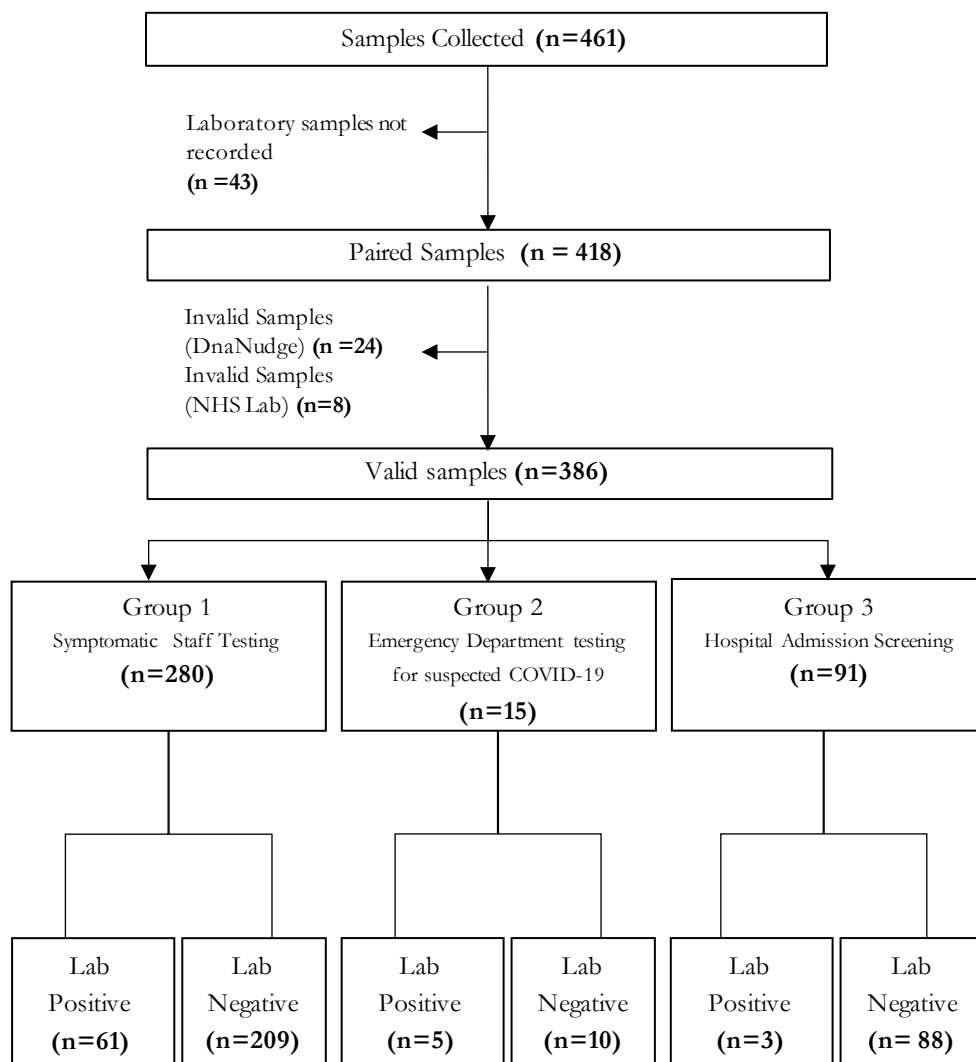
Samples Collected **(n=461)**

Laboratory samples not recorded **(n =43)**

Paired Samples **(n = 418)**

Invalid Samples (DnaNudge) **(n =24)**
Invalid Samples (NHS Lab) **(n=8)**

Valid samples **(n=386)**

Group 1
Symptomatic Staff Testing
**(n=280)**

Group 2
Emergency Department testing for suspected COVID-19
**(n=15)**

Group 3
Hospital Admission Screening
**(n=91)**

Lab Positive **(n=61)**

Lab Negative **(n=209)**

Lab Positive **(n=5)**

Lab Negative **(n=10)**

Lab Positive **(n=3)**

Lab Negative **(n= 88)**